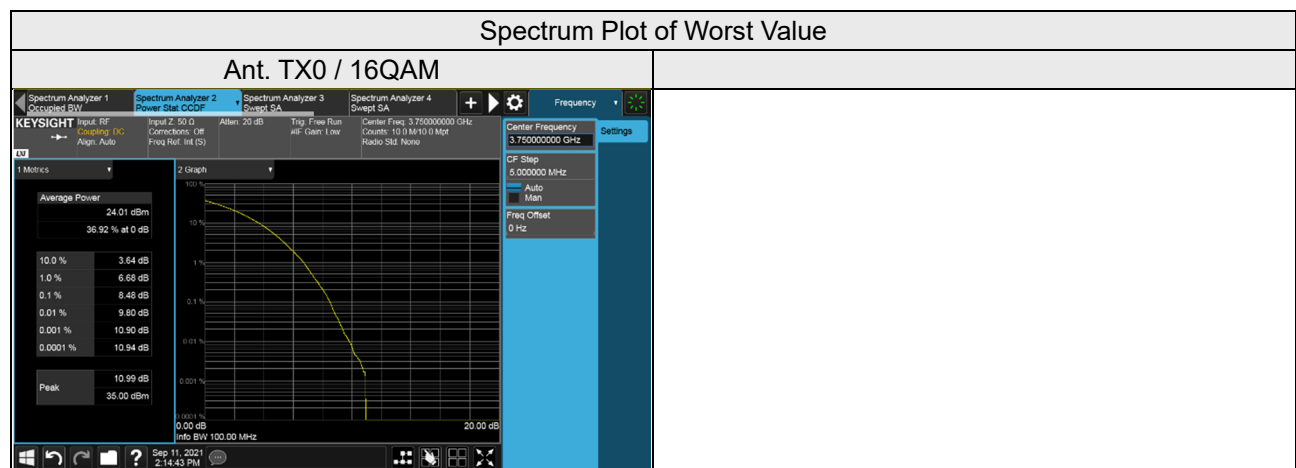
Spectrum Plot of Worst Value

| Ant. TX0 / 16QAM | |
|---|---|

Spectrum Analyzer 1 Occupied BW
Spectrum Analyzer 2 Power Stat CCDF
Spectrum Analyzer 3 Swept SA
Spectrum Analyzer 4 Swept SA
Frequency

KEYSIGHT Input: RF Coupling: DC Align: Auto
Input Z: 50 Ω Corrections: Off Freq Ref: Int (S)
Atten: 20 dB
Trig: Free Run #IF Gain: Low
Center Freq: 3.750000000 GHz Counts: 10.0 M/10.0 Mpt Radio Std: None

LXI

1 Metrics
Average Power
24.01 dBm
36.92 % at 0 dB

| 10.0 % | 3.64 dB |
|---|---|
| 1.0 % | 6.68 dB |
| 0.1 % | 8.48 dB |
| 0.01 % | 9.80 dB |
| 0.001 % | 10.90 dB |
| 0.0001 % | 10.94 dB |

Peak 10.99 dB 35.00 dBm

2 Graph
100 %
10 %
1 %
0.1 %
0.01 %
0.001 %
0.0001 %
0.00 dB
20.00 dB
Info BW 100.00 MHz

Center Frequency
3.750000000 GHz
Settings
CF Step
5.000000 MHz
Auto
Man
Freq Offset
0 Hz

Sep 11, 2021 2:14:43 PM